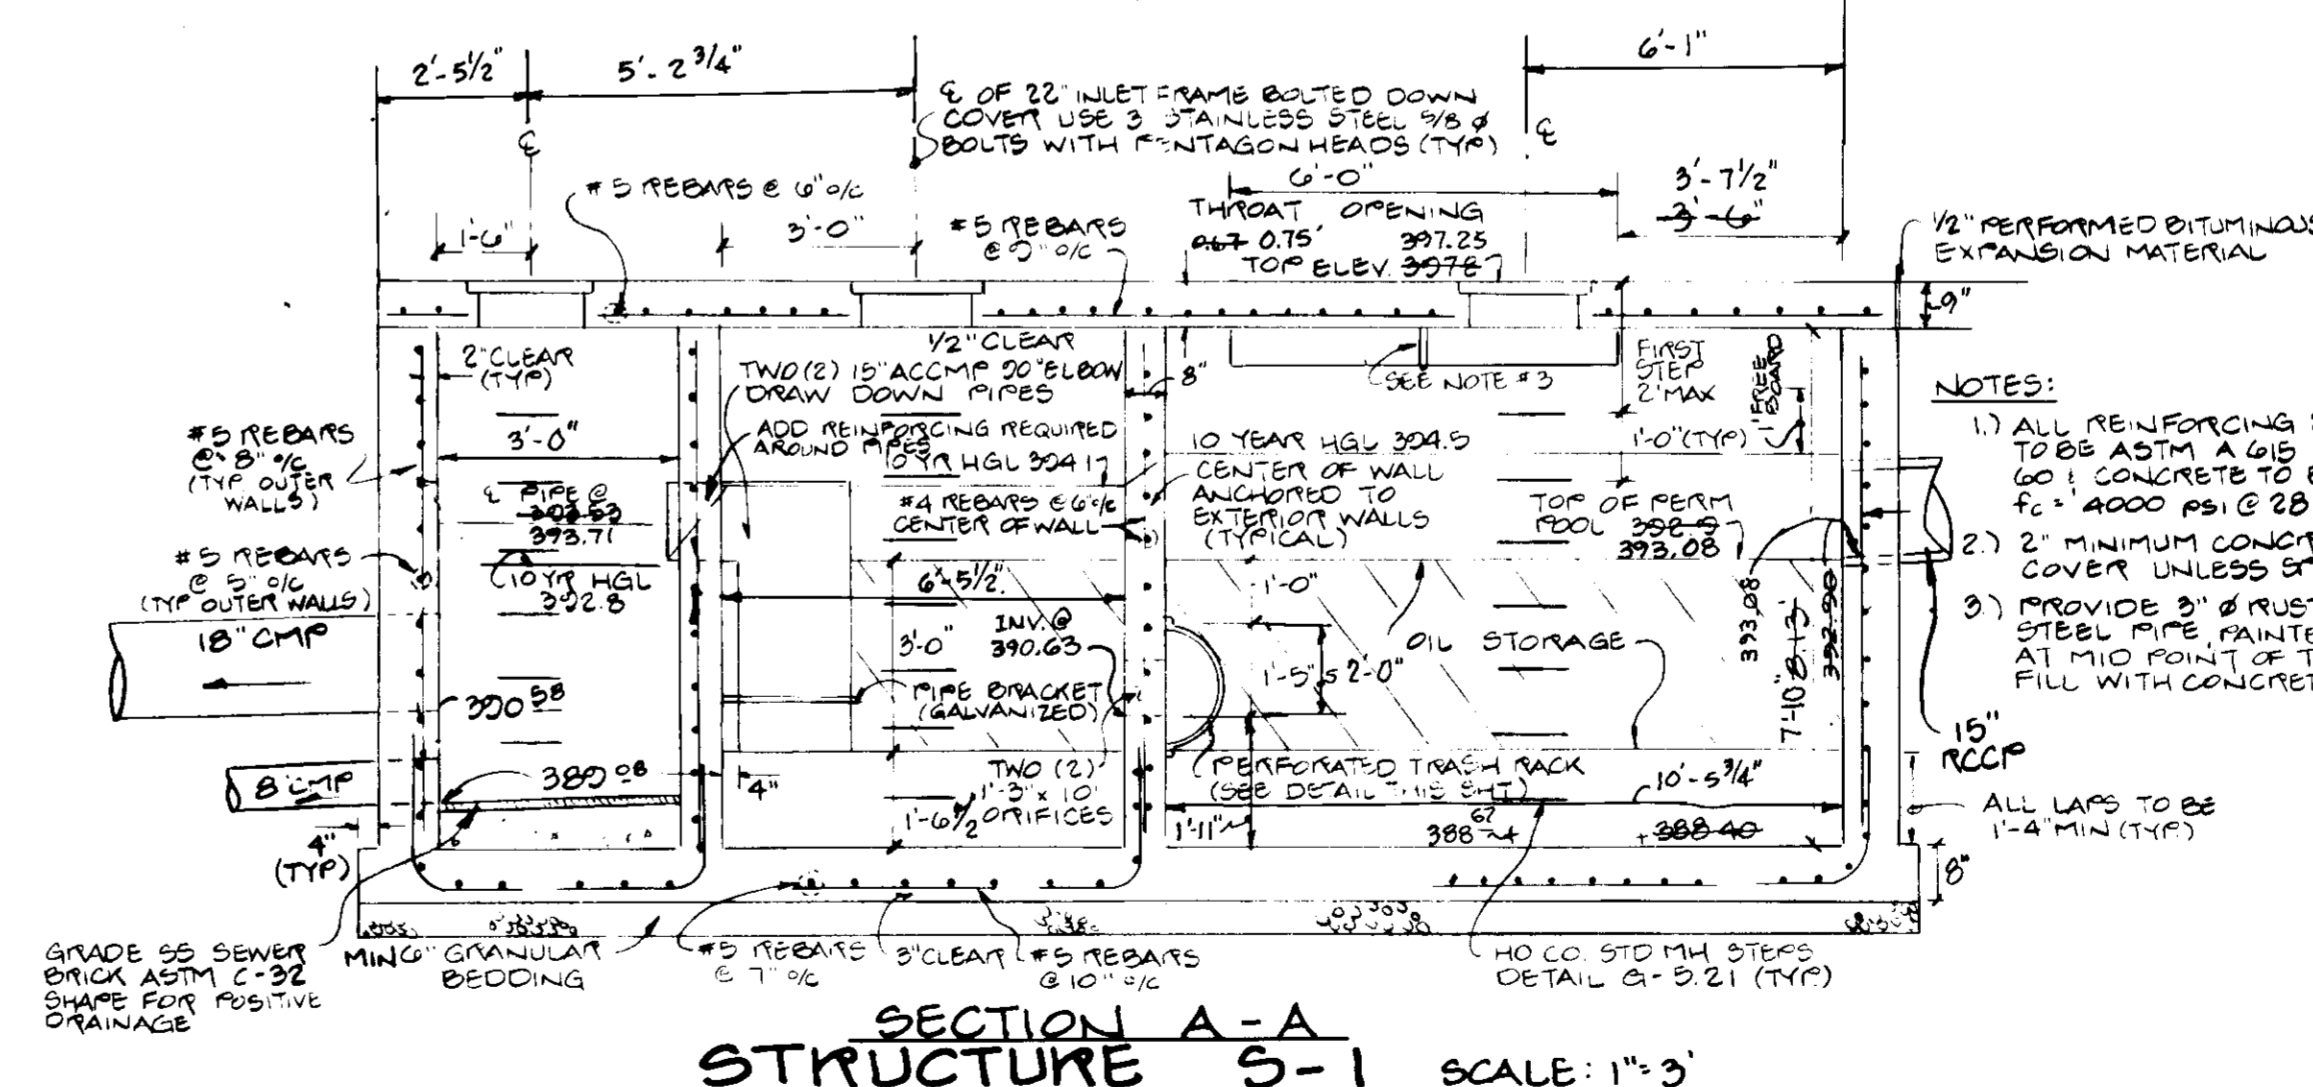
2'-5½"

5'-2¾"

℄ OF 22" INLET FRAME BOLTED DOWN COVER USE 3 STAINLESS STEEL 5/8 ø BOLTS WITH PENTAGON HEADS (TYP)

6'-1"

℄

℄

#5 REBARS @ 6" o/c

6'-0"

3'-7½"

~~3'-6"~~

1'-6"

3'-0"

#5 REBARS @ 9" o/c

THROAT OPENING ~~0.67~~ 0.75' 397.25 TOP ELEV. ~~397.8~~

½" PERFORMED BITUMINOUS EXPANSION MATERIAL

9"

½" CLEAR

2" CLEAR (TYP)

TWO (2) 15" ACCMP 90° ELBOW DRAW DOWN PIPES

8"

SEE NOTE #3

FIRST STEP 2' MAX

1' FREE BOARD

NOTES:

1.) ALL REINFORCING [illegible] TO BE ASTM A 615 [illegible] 60 & CONCRETE TO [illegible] $f_c$ = '4000 psi @ 28 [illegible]

2.) 2" MINIMUM CONCR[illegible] COVER UNLESS S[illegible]

3.) PROVIDE 3" ø RUST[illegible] STEEL PIPE, PAINTE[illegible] AT MID POINT OF T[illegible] FILL WITH CONCRET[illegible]

#5 REBARS @ 8" o/c (TYP OUTER WALLS)

3'-0"

ADD REINFORCING REQUIRED AROUND PIPES

10 YR HGL 394.17

10 YEAR HGL 394.5

1'-0" (TYP)

℄ PIPE @ ~~393.53~~ 393.71

#4 REBARS @ 6" o/c CENTER OF WALL

CENTER OF WALL ANCHORED TO EXTERIOR WALLS (TYPICAL)

TOP OF PERM POOL ~~392.9~~ 393.08

#5 REBARS @ 5" o/c (TYP OUTER WALLS)

10 YR HGL 392.8

6'-5½"

1'-0"

18" CMP

INV. @ 390.63

3'-0"

OIL STORAGE

393.08

~~392.90~~

8'-1"

7'-10"

1'-5"

2'-0"

390.58

PIPE BRACKET (GALVANIZED)

15" RCCP

8" CMP

389.08

4"

TWO (2) 1'-3" x 10' 1'-6½" ORIFICES

PERFORATED TRASH RACK (SEE DETAIL THIS SHT)

10'-5¾"

ALL LAPS TO BE 1'-4" MIN (TYP)

4" (TYP)

1'-11"

388.67 ~~388.40~~

8"

GRADE SS SEWER BRICK ASTM C-32 SHAPE FOR POSITIVE DRAINAGE

MIN 6" GRANULAR BEDDING

#5 REBARS @ 7" o/c

3" CLEAR

#5 REBARS @ 10" o/c

HO CO. STD MH STEPS DETAIL G-5.21 (TYP)

SECTION A-A

STRUCTURE S-1 SCALE: 1" = 3'